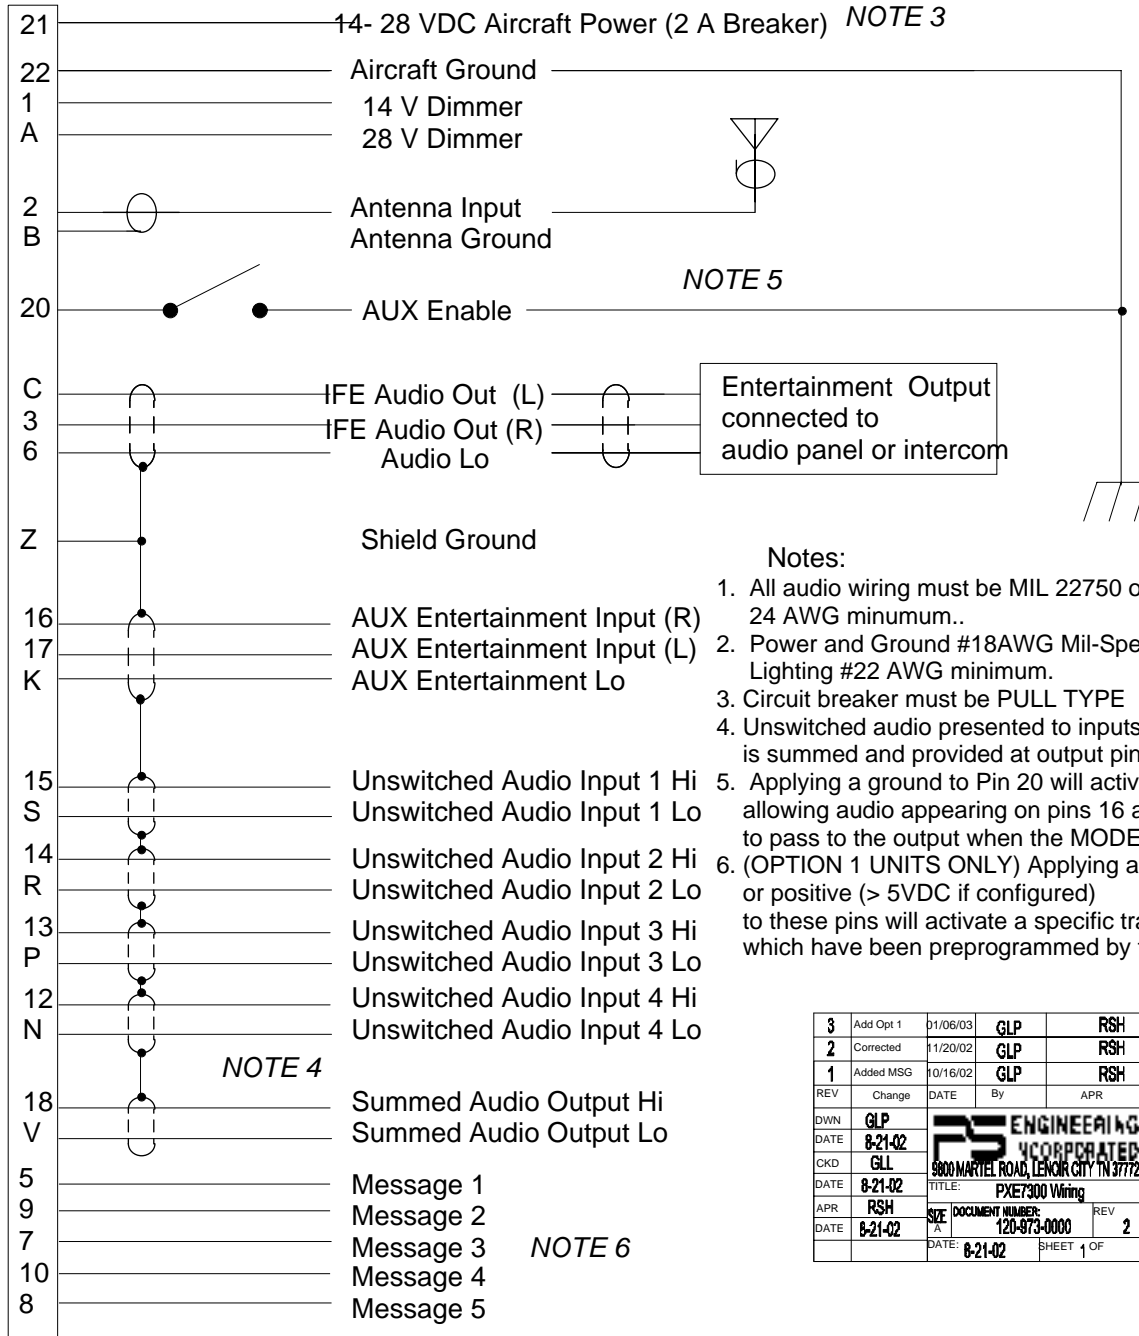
21 14- 28 VDC Aircraft Power (2 A Breaker) NOTE 3
22 Aircraft Ground
1 14 V Dimmer
A 28 V Dimmer
2 Antenna Input
B Antenna Ground
NOTE 5
20 AUX Enable
C IFE Audio Out (L)
3 IFE Audio Out (R)
6 Audio Lo
Entertainment Output connected to audio panel or intercom
Z Shield Ground
16 AUX Entertainment Input (R)
17 AUX Entertainment Input (L)
K AUX Entertainment Lo
15 Unswitched Audio Input 1 Hi
S Unswitched Audio Input 1 Lo
14 Unswitched Audio Input 2 Hi
R Unswitched Audio Input 2 Lo
13 Unswitched Audio Input 3 Hi
P Unswitched Audio Input 3 Lo
12 Unswitched Audio Input 4 Hi
N Unswitched Audio Input 4 Lo
NOTE 4
18 Summed Audio Output Hi
V Summed Audio Output Lo
5 Message 1
9 Message 2
7 Message 3 NOTE 6
10 Message 4
8 Message 5

Notes:
1. All audio wiring must be MIL 22750 o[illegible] 24 AWG minumum..
2. Power and Ground #18AWG Mil-Spe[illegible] Lighting #22 AWG minimum.
3. Circuit breaker must be PULL TYPE
4. Unswitched audio presented to inputs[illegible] is summed and provided at output pin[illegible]
5. Applying a ground to Pin 20 will activ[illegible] allowing audio appearing on pins 16 a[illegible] to pass to the output when the MODE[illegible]
6. (OPTION 1 UNITS ONLY) Applying a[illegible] or positive (> 5VDC if configured) to these pins will activate a specific tra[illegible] which have been preprogrammed by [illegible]

| 3 | Add Opt 1 | 01/06/03 | GLP | RSH |
|---|---|---|---|---|
| 2 | Corrected | 11/20/02 | GLP | RSH |
| 1 | Added MSG | 10/16/02 | GLP | RSH |
| REV | Change | DATE | By | APR |

DWN GLP
DATE 8-21-02
CKD GLL
DATE 8-21-02
APR RSH
DATE 8-21-02
PS ENGINEERING INCORPORATED
9800 MARTEL ROAD, LENOIR CITY TN 37772
TITLE: PXE7300 Wiring
SIZE A DOCUMENT NUMBER: 120-973-0000 REV 2
DATE: 8-21-02 SHEET 1 OF